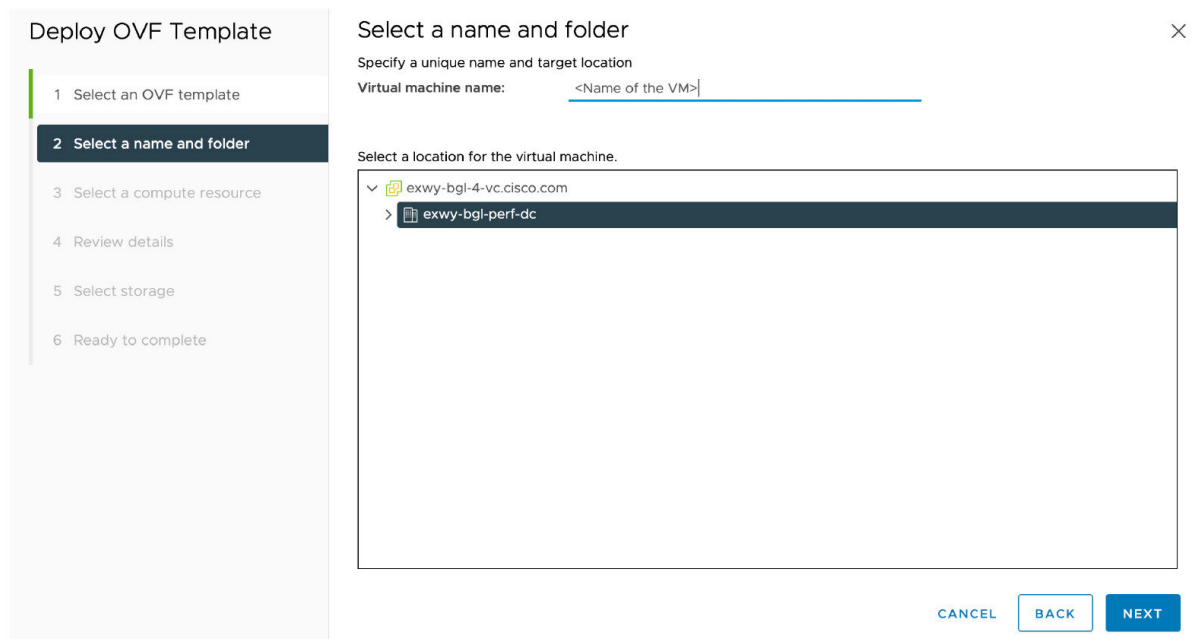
Deploy OVF Template

1 Select an OVF template

2 Select a name and folder

3 Select a compute resource

4 Review details

5 Select storage

6 Ready to complete

Select a name and folder

×

Specify a unique name and target location

Virtual machine name: <Name of the VM>

Select a location for the virtual machine.

exwy-bgl-4-vc.cisco.com

exwy-bgl-perf-dc

CANCEL BACK NEXT